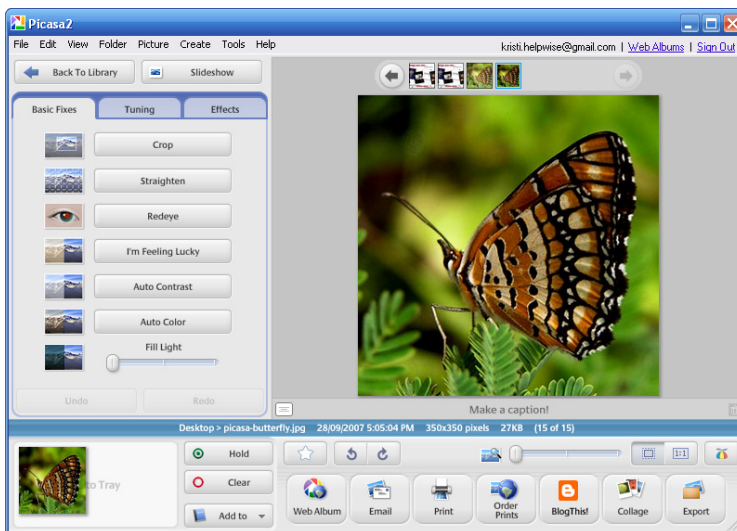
Picasa2

File Edit View Folder Picture Create Tools Help

kristi.helpwise@gmail.com | Web Albums | Sign Out

Back To Library

Slideshow

Basic Fixes

Tuning

Effects

Crop

Straighten

Redeye

I'm Feeling Lucky

Auto Contrast

Auto Color

Fill Light

Undo

Redo

Make a caption!

Desktop > picasa-butterfly.jpg 28/09/2007 5:05:04 PM 350x350 pixels 27KB (15 of 15)

to Tray

Hold

Clear

Add to

1:1

Web Album

Email

Print

Order Prints

BlogThis!

Collage

Export